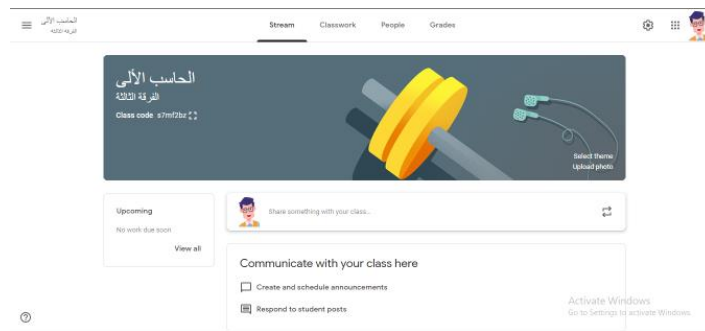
الحاسب الآلى
الفرقة الثالثة

Stream Classwork People Grades

الحاسب الآلى
الفرقة الثالثة
Class code s7mf2bz

Select theme
Upload photo

Upcoming
No work due soon
View all

Share something with your class...

Communicate with your class here
Create and schedule announcements
Respond to student posts

Activate Windows
Go to Settings to activate Windows.